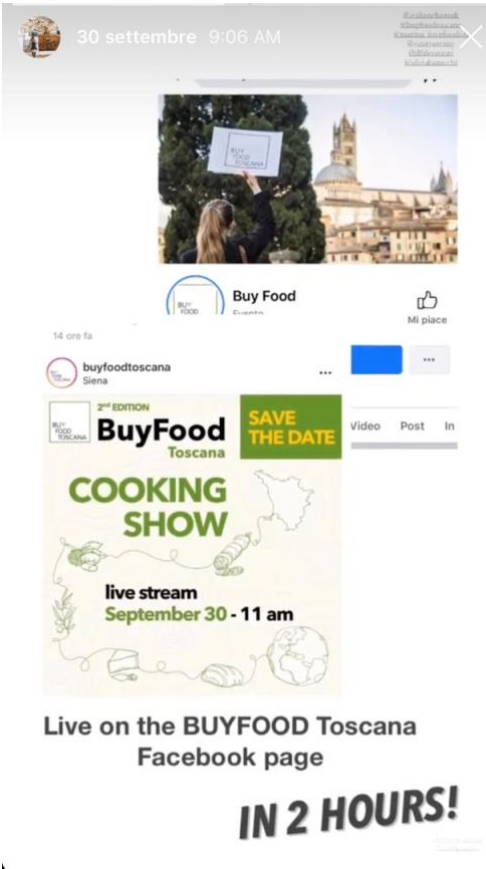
30 settembre 9:06 AM

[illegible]

BUY FOOD TOSCANA

Buy Food
Evento

Mi piace

14 ore fa

buyfoodtoscana
Siena

Video Post In

BUY FOOD TOSCANA
2nd EDITION
BuyFood
Toscana

SAVE THE DATE

COOKING SHOW

live stream
September 30 - 11 am

Live on the BUYFOOD Toscana Facebook page

IN 2 HOURS!